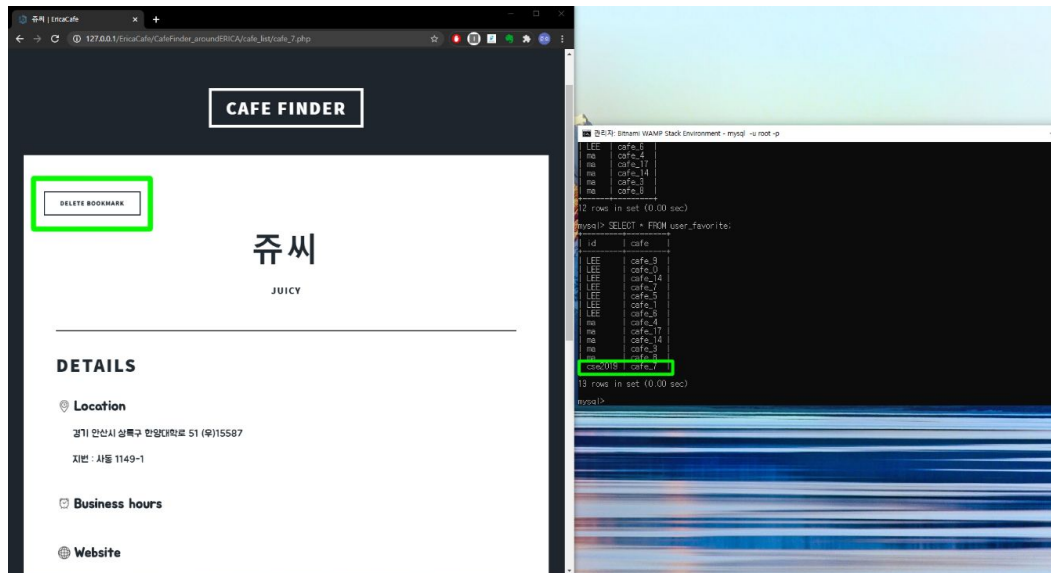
쥬씨 | EricaCafe
127.0.0.1/EricaCafe/CafeFinder_aroundERICA/cafe_list/cafe_7.php

CAFE FINDER

DELETE BOOKMARK

쥬씨

JUICY

DETAILS

Location

경기 안산시 상록구 한양대학로 51 (우)15587

지번 : 사동 1149-1

Business hours

Website

관리자: Bitnami WAMP Stack Environment - mysql -u root -p

| LEE | cafe_6 |
| ma | cafe_4 |
| ma | cafe_17 |
| ma | cafe_14 |
| ma | cafe_3 |
| ma | cafe_8 |

12 rows in set (0.00 sec)

mysql> SELECT * FROM user_favorite;

| id | cafe |
|---|---|
| LEE | cafe_9 |
| LEE | cafe_0 |
| LEE | cafe_14 |
| LEE | cafe_7 |
| LEE | cafe_5 |
| LEE | cafe_1 |
| LEE | cafe_6 |
| ma | cafe_4 |
| ma | cafe_17 |
| ma | cafe_14 |
| ma | cafe_3 |
| ma | cafe_8 |
| cse2019 | cafe_7 |

13 rows in set (0.00 sec)

mysql>